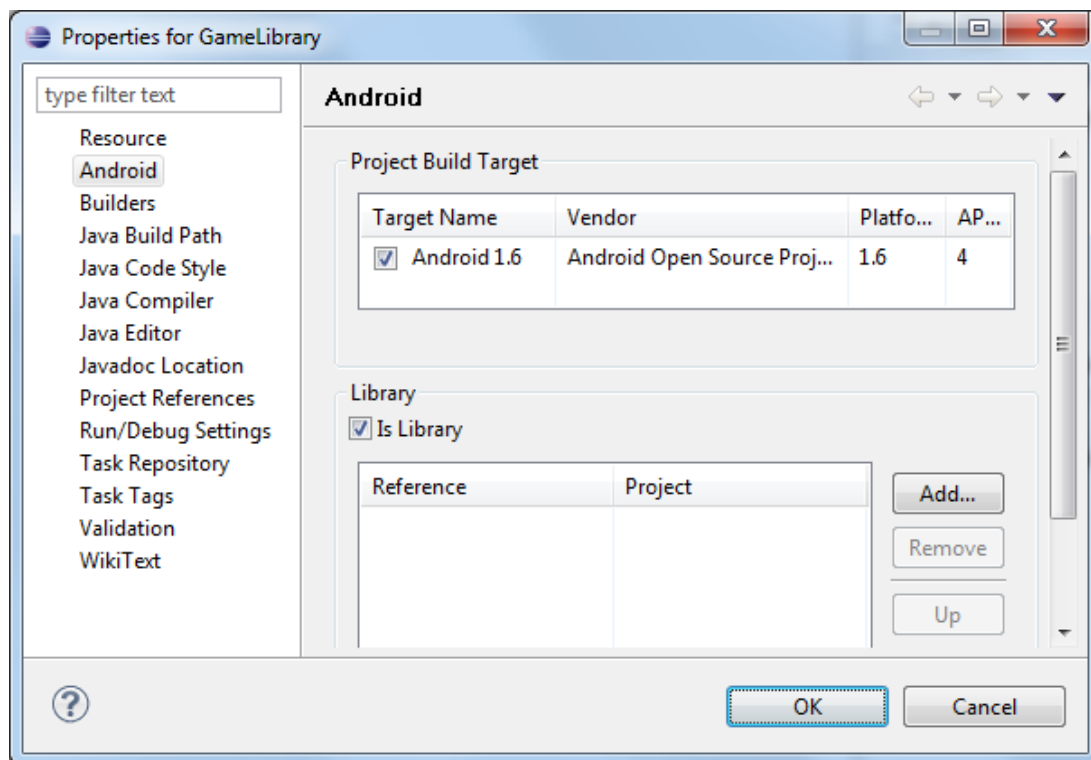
Properties for GameLibrary

type filter text

Resource
Android
Builders
Java Build Path
Java Code Style
Java Compiler
Java Editor
Javadoc Location
Project References
Run/Debug Settings
Task Repository
Task Tags
Validation
WikiText

Android

Project Build Target

| Target Name | Vendor | Platfo... | AP... |
|---|---|---|---|
| Android 1.6 | Android Open Source Proj... | 1.6 | 4 |

Library

Is Library

| Reference | Project |
|---|---|

Add...
Remove
Up

OK
Cancel